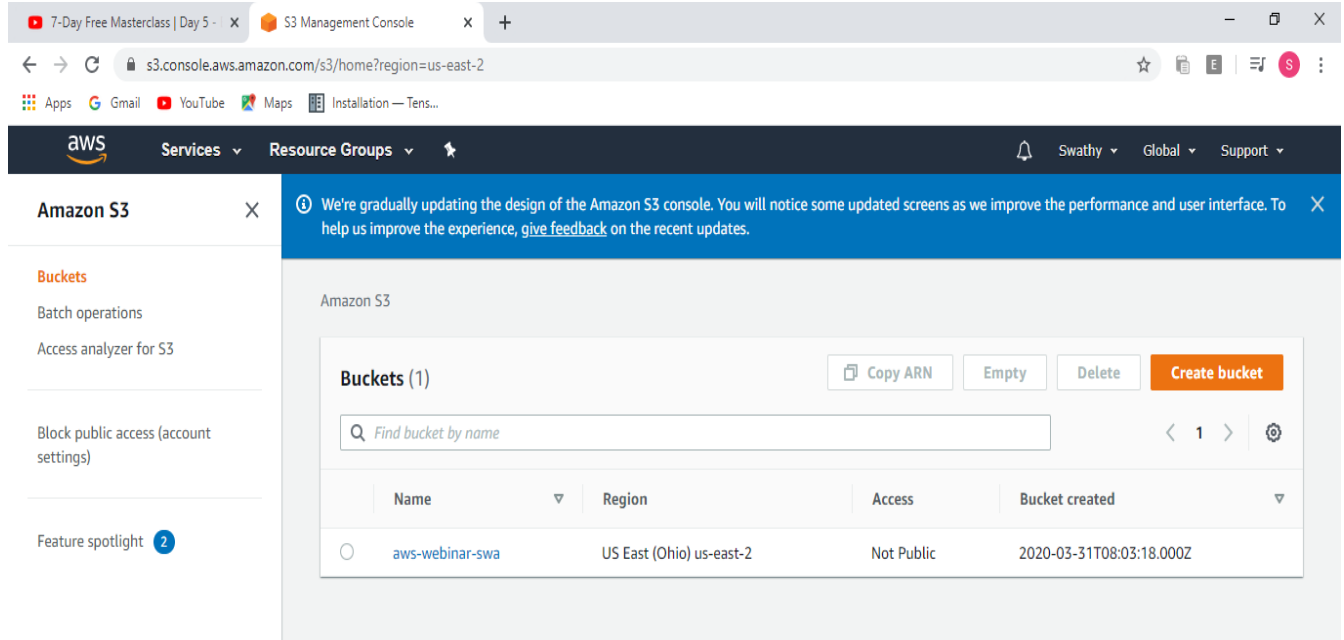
7-Day Free Masterclass | Day 5 - ×
S3 Management Console ×
+

s3.console.aws.amazon.com/s3/home?region=us-east-2

Apps Gmail YouTube Maps Installation — Tens...

aws Services Resource Groups
Swathy Global Support

Amazon S3 ×

We're gradually updating the design of the Amazon S3 console. You will notice some updated screens as we improve the performance and user interface. To help us improve the experience, give feedback on the recent updates. ×

Buckets
Batch operations
Access analyzer for S3

Block public access (account settings)

Feature spotlight 2

Amazon S3

Buckets (1)

Copy ARN Empty Delete Create bucket

Find bucket by name

1

| | Name | Region | Access | Bucket created |
|---|---|---|---|---|
| ○ | aws-webinar-swa | US East (Ohio) us-east-2 | Not Public | 2020-03-31T08:03:18.000Z |